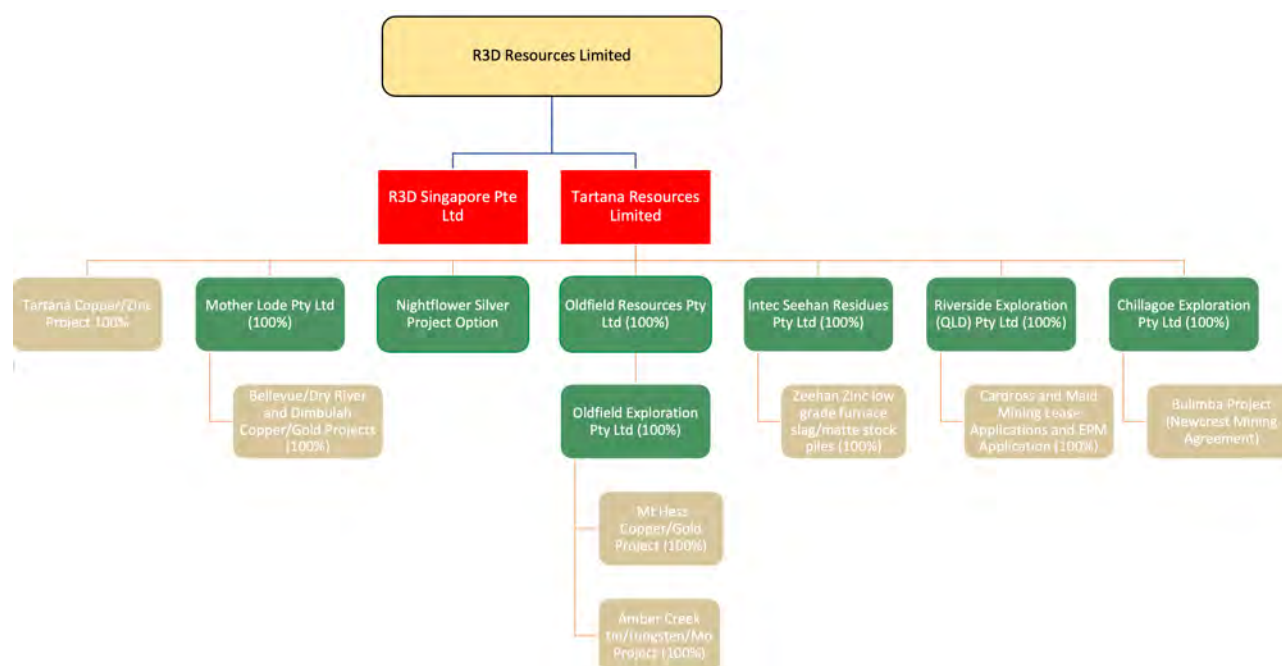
R3D Resources Limited

R3D Singapore Pte Ltd

Tartana Resources Limited

Tartana Copper/Zinc Project 100%

Mother Lode Pty Ltd (100%)

Bellevue/Dry River and Dimbulah Copper/Gold Projects (100%)

Nightflower Silver Project Option

Oldfield Resources Pty Ltd (100%)

Oldfield Exploration Pty Ltd (100%)

Mt Hess Copper/Gold Project (100%)

Amber Creek tin/tungsten/Mo Project (100%)

Intec Seehan Residues Pty Ltd (100%)

Zeehan Zinc low grade furnace slag/matte stock piles (100%)

Riverside Exploration (QLD) Pty Ltd (100%)

Cardross and Maid Mining Lease Applications and EPM Application (100%)

Chillagoe Exploration Pty Ltd (100%)

Bulimba Project (Newcrest Mining Agreement)